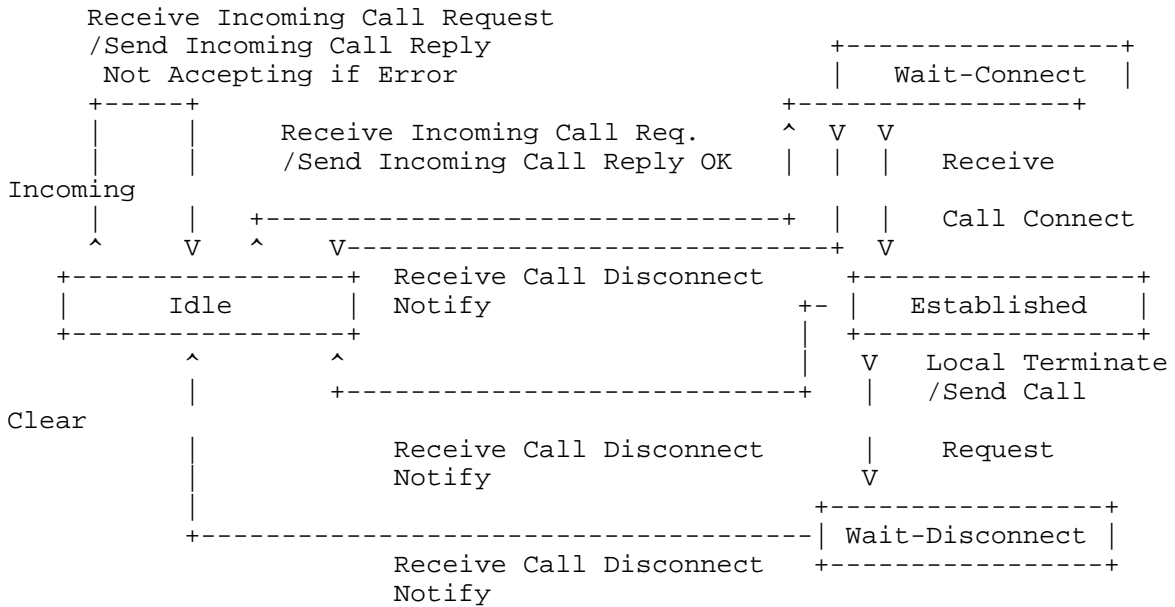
Receive Incoming Call Request
/Send Incoming Call Reply
Not Accepting if Error

Wait-Connect

Receive Incoming Call Req.
/Send Incoming Call Reply OK

Receive
Incoming
Call Connect

Idle

Receive Call Disconnect
Notify

Established

Local Terminate
/Send Call
Clear
Request

Receive Call Disconnect
Notify

Wait-Disconnect

Receive Call Disconnect
Notify